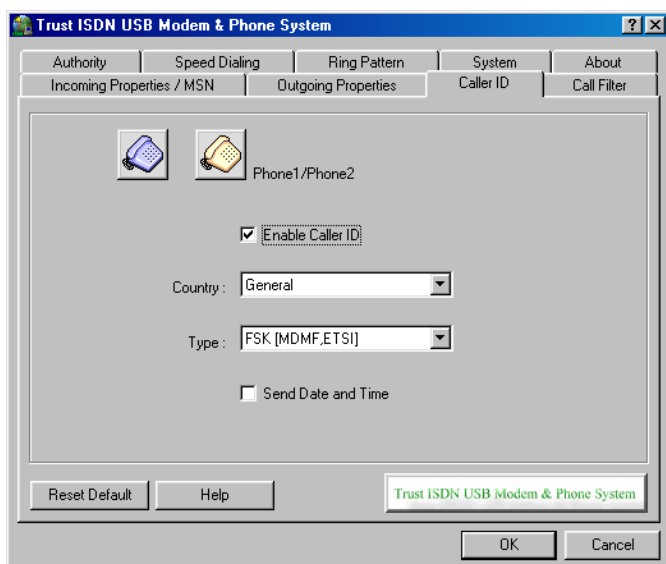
Trust ISDN USB Modem & Phone System

?
X

Authority
Speed Dialing
Ring Pattern
System
About
Incoming Properties / MSN
Outgoing Properties
Caller ID
Call Filter

Phone1/Phone2

Enable Caller ID

Country : General

Type : FSK [MDMF,ETSI]

Send Date and Time

Reset Default
Help
Trust ISDN USB Modem & Phone System

OK
Cancel